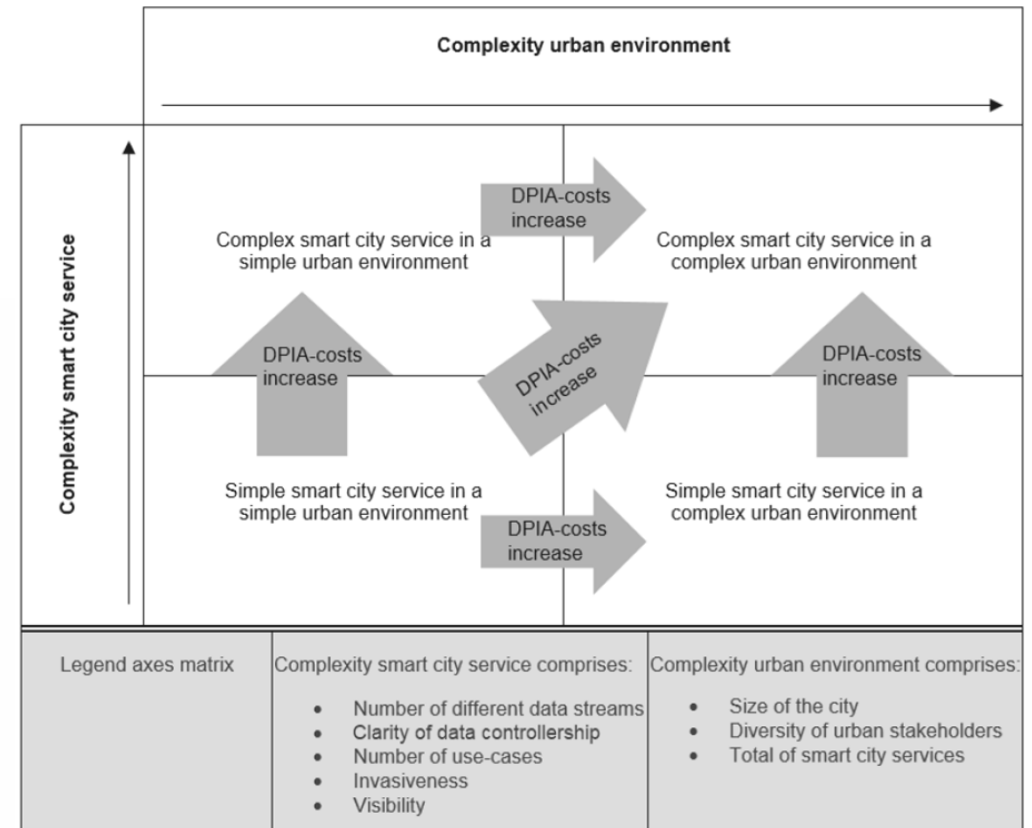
Complexity urban environment

Complexity smart city service

DPIA-costs increase

Complex smart city service in a simple urban environment

Complex smart city service in a complex urban environment

DPIA-costs increase

DPIA-costs increase

DPIA-costs increase

Simple smart city service in a simple urban environment

Simple smart city service in a complex urban environment

DPIA-costs increase

| Legend axes matrix | Complexity smart city service comprises: | Complexity urban environment comprises: |
|---|---|---|
| | • Number of different data streams<br>• Clarity of data controllership<br>• Number of use-cases<br>• Invasiveness<br>• Visibility | • Size of the city<br>• Diversity of urban stakeholders<br>• Total of smart city services |